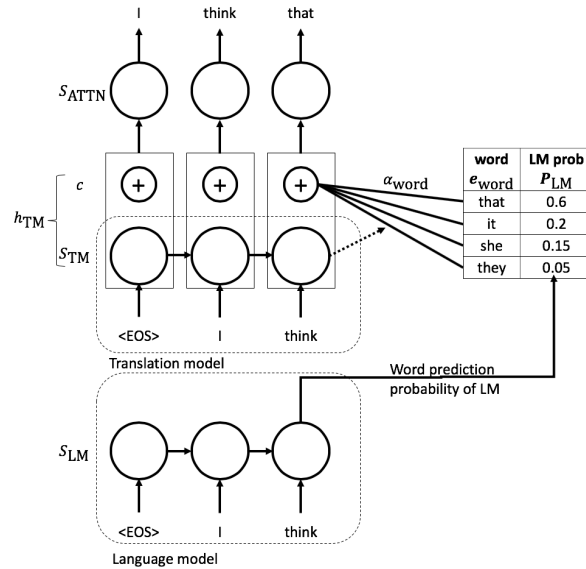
I think that

$S_{\text{ATTN}}$

$c$

$h_{\text{TM}}$

$S_{\text{TM}}$

+ + +

$\alpha_{\text{word}}$

| word $\boldsymbol{e}_{\text{word}}$ | LM prob $\boldsymbol{P}_{\text{LM}}$ |
|---|---|
| that | 0.6 |
| it | 0.2 |
| she | 0.15 |
| they | 0.05 |

<EOS> I think

Translation model

Word prediction probability of LM

$S_{\text{LM}}$

<EOS> I think

Language model